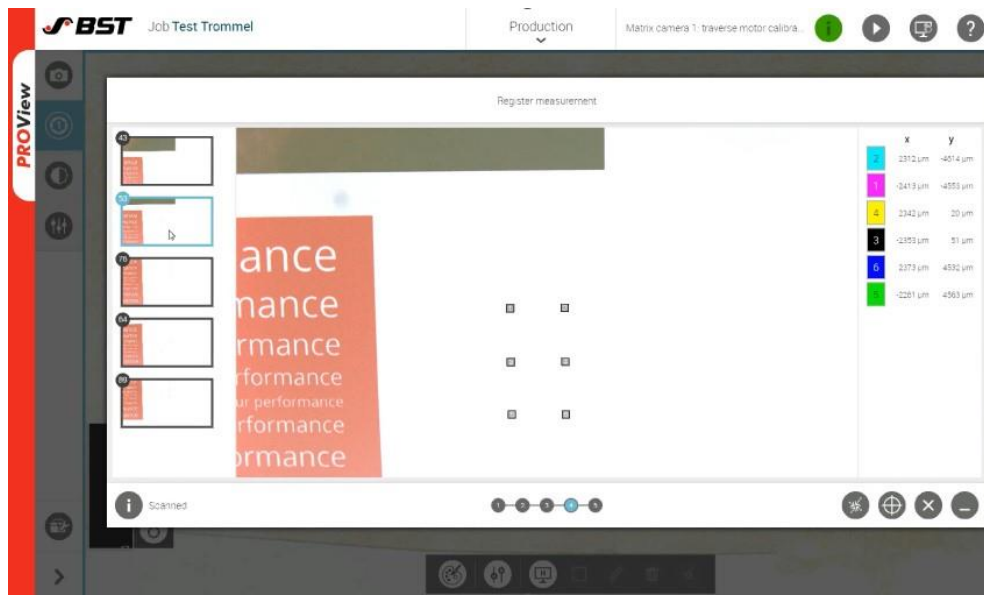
BST Job Test Trommel

Production

Matrix camera 1: traverse motor calibra...

PROView

Register measurement

43

53

78

64

86

ance
mance
rmance
rformance
ur performance
rformance
rmance

| | x | y |
|---|---|---|
| 2 | 2312 µm | -4514 µm |
| 1 | -2413 µm | -4553 µm |
| 4 | 2342 µm | 20 µm |
| 3 | -2353 µm | 51 µm |
| 6 | 2373 µm | 4532 µm |
| 5 | -2261 µm | 4563 µm |

Scanned

1 2 3 4 5